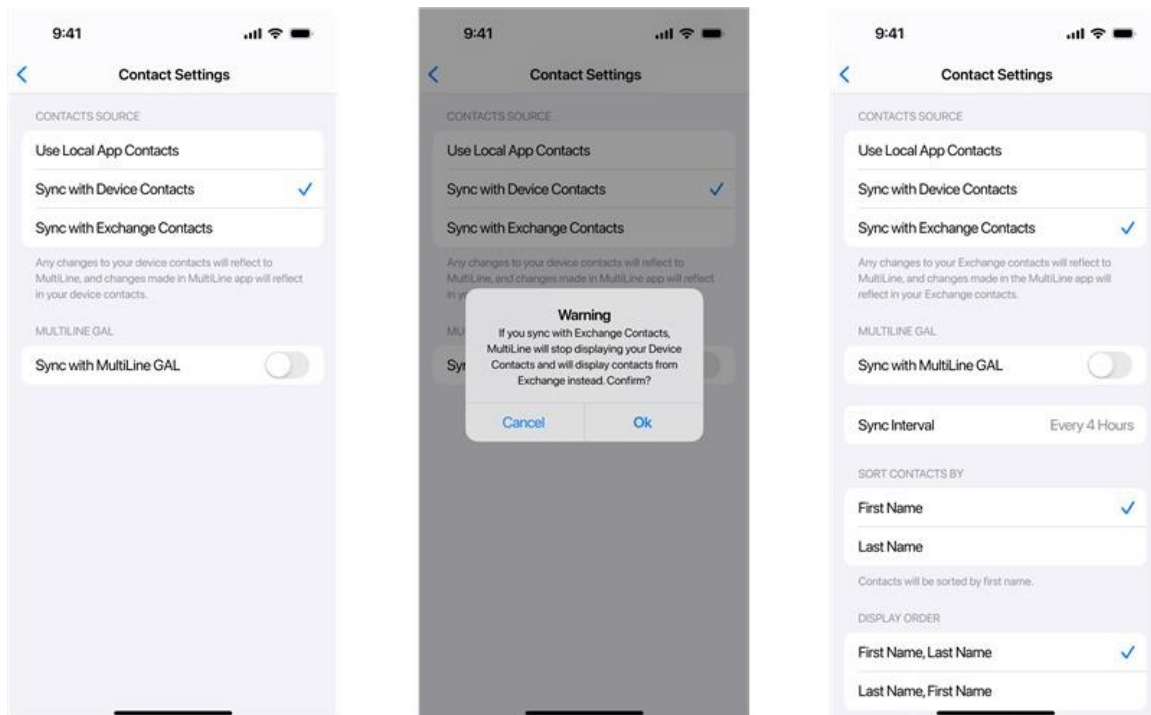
9:41

Contact Settings

CONTACTS SOURCE

Use Local App Contacts

Sync with Device Contacts

Sync with Exchange Contacts

Any changes to your device contacts will reflect to MultiLine, and changes made in MultiLine app will reflect in your device contacts.

MULTILINE GAL

Sync with MultiLine GAL

9:41

Contact Settings

CONTACTS SOURCE

Use Local App Contacts

Sync with Device Contacts

Sync with Exchange Contacts

Any changes to your device contacts will reflect to MultiLine, and changes made in MultiLine app will reflect in y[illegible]

MU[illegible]

Sy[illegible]

Warning

If you sync with Exchange Contacts, MultiLine will stop displaying your Device Contacts and will display contacts from Exchange instead. Confirm?

Cancel

Ok

9:41

Contact Settings

CONTACTS SOURCE

Use Local App Contacts

Sync with Device Contacts

Sync with Exchange Contacts

Any changes to your Exchange contacts will reflect to MultiLine, and changes made in the MultiLine app will reflect in your Exchange contacts.

MULTILINE GAL

Sync with MultiLine GAL

Sync Interval

Every 4 Hours

SORT CONTACTS BY

First Name

Last Name

Contacts will be sorted by first name.

DISPLAY ORDER

First Name, Last Name

Last Name, First Name